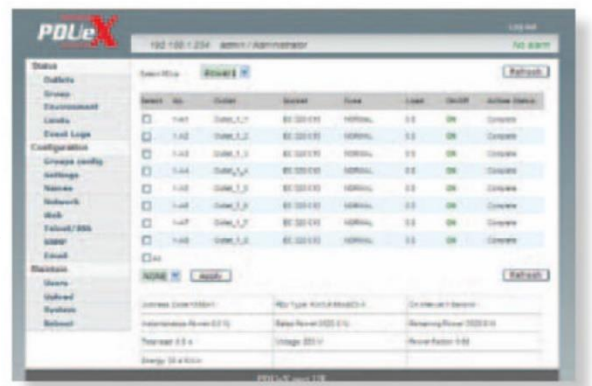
PDUeX

Log out

192.168.1.234 admin / Administrator

No alarm

Status
Outlets
Groups
Environment
Limits
Event Logs
Configuration
Groups config
Settings
Names
Network
Web
Telnet/SSH
SNMP
Email
Maintain
Users
Upload
System
Reboot

Select PDUs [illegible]

Refresh

| Select | No. | Outlet | Socket | Fuse | Load | On/Off | Action Status |
|---|---|---|---|---|---|---|---|
| ☐ | 1-A1 | Outlet_1_1 | IEC 320 C13 | NORMAL | 0.0 | ON | Complete |
| ☐ | 1-A2 | Outlet_1_2 | IEC 320 C13 | NORMAL | 0.0 | ON | Complete |
| ☐ | 1-A3 | Outlet_1_3 | IEC 320 C13 | NORMAL | 0.0 | ON | Complete |
| ☐ | 1-A4 | Outlet_1_4 | IEC 320 C13 | NORMAL | 0.0 | ON | Complete |
| ☐ | 1-A5 | Outlet_1_5 | IEC 320 C13 | NORMAL | 0.0 | ON | Complete |
| ☐ | 1-A6 | Outlet_1_6 | IEC 320 C13 | NORMAL | 0.0 | ON | Complete |
| ☐ | 1-A7 | Outlet_1_7 | IEC 320 C13 | NORMAL | 0.0 | ON | Complete |
| ☐ | 1-A8 | Outlet_1_8 | IEC 320 C13 | NORMAL | 0.0 | ON | Complete |

☐ All

NONE Apply

Refresh

| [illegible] | PDU Type: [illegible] | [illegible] |
|---|---|---|
| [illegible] | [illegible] | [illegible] |
| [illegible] | Voltage: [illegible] | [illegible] |
| Energy: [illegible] | | |

PDUeX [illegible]